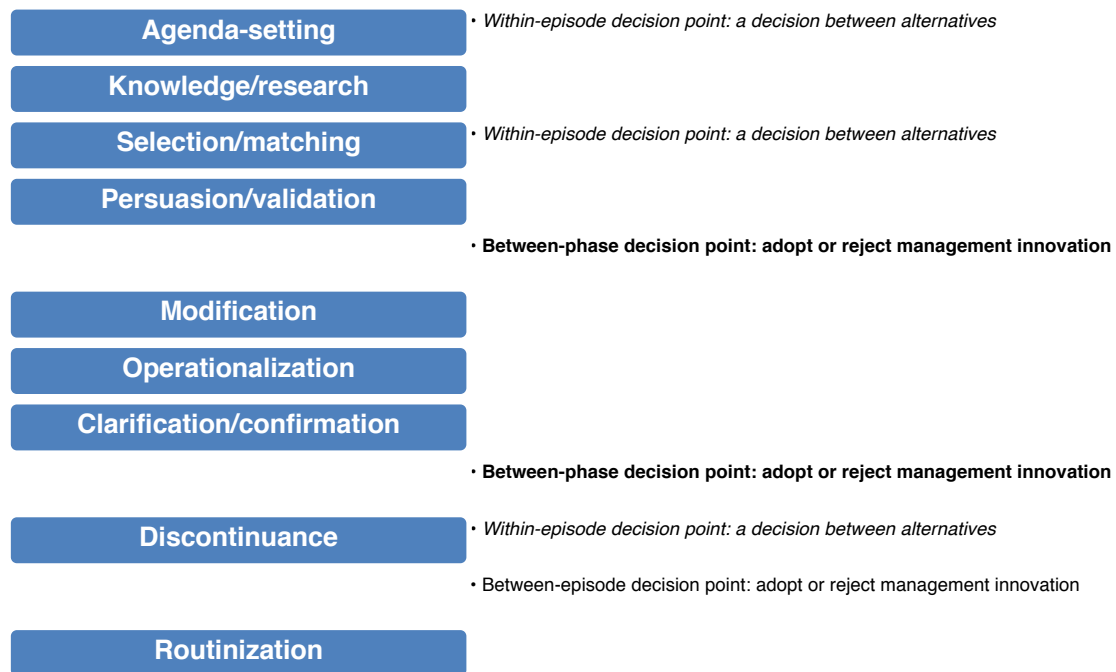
Agenda-setting

• *Within-episode decision point: a decision between alternatives*

Knowledge/research

Selection/matching

• *Within-episode decision point: a decision between alternatives*

Persuasion/validation

• **Between-phase decision point: adopt or reject management innovation**

Modification

Operationalization

Clarification/confirmation

• **Between-phase decision point: adopt or reject management innovation**

Discontinuance

• *Within-episode decision point: a decision between alternatives*

• Between-episode decision point: adopt or reject management innovation

Routinization